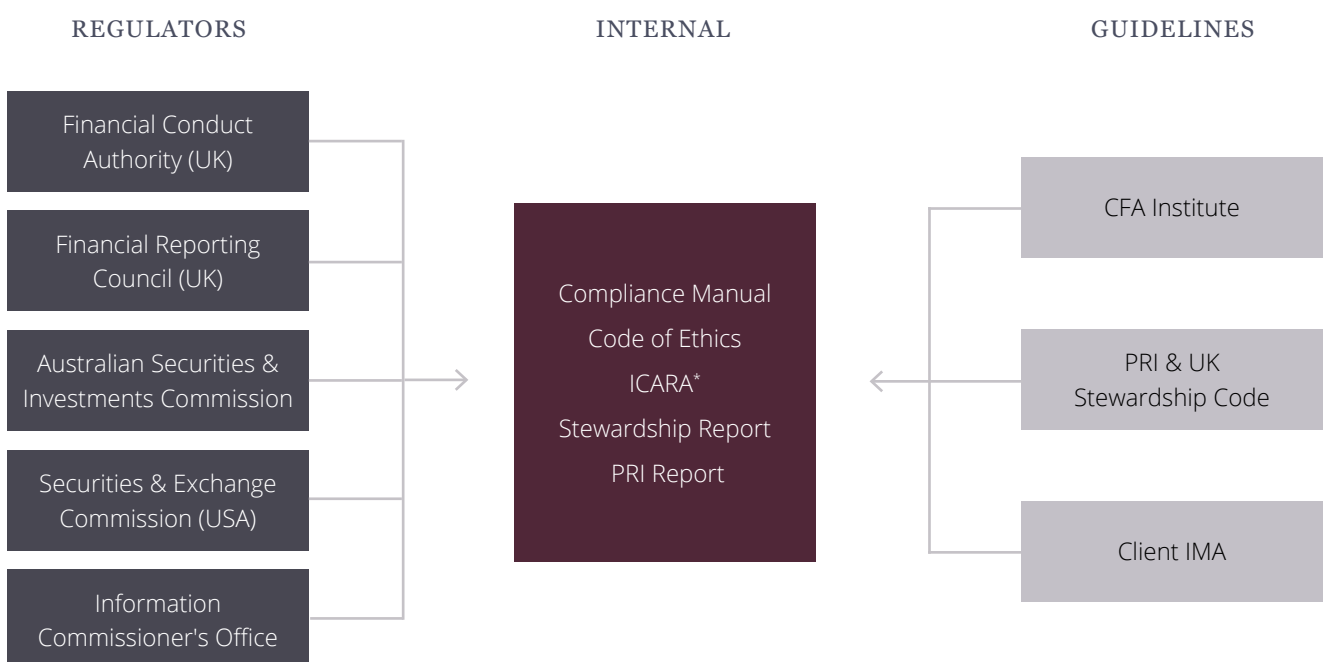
REGULATORS

INTERNAL

GUIDELINES

Financial Conduct Authority (UK)

Financial Reporting Council (UK)

Australian Securities & Investments Commission

Securities & Exchange Commission (USA)

Information Commissioner's Office

Compliance Manual
Code of Ethics
ICARA*
Stewardship Report
PRI Report

CFA Institute

PRI & UK Stewardship Code

Client IMA